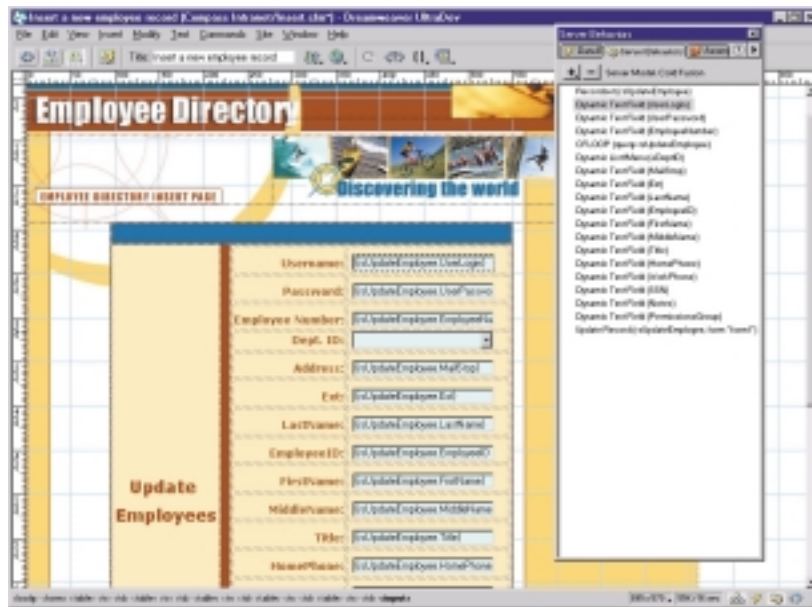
Insert a new employee record (Compass Intranet/insert.cfm*) - Dreamweaver UltraDev

File Edit View Insert Modify Text Commands Site Window Help

Title: Insert a new employee record

Employee Directory

Discovering the world

EMPLOYEE DIRECTORY INSERT PAGE

Update Employees

Username: {rsUpdateEmployee.UserLogin}
Password: {rsUpdateEmployee.UserPasswo
Employee Number: {rsUpdateEmployee.EmployeeNu
Dept. ID:
Address: {rsUpdateEmployee.MailStop}
Ext: {rsUpdateEmployee.Ext}
LastName: {rsUpdateEmployee.LastName}
EmployeeID: {rsUpdateEmployee.EmployeeID
FirstName: {rsUpdateEmployee.FirstName}
MiddleName: {rsUpdateEmployee.MiddleName
Title: {rsUpdateEmployee.Title}
HomePhone: {rsUpdateEmployee.HomePhone

Server Behaviors

Server Model: Cold Fusion

Recordset (rsUpdateEmployee)
Dynamic Text Field (UserLogin)
Dynamic Text Field (UserPassword)
Dynamic Text Field (EmployeeNumber)
CFLOOP (query rsUpdateEmployee)
Dynamic List/Menu (DeptID)
Dynamic Text Field (MailStop)
Dynamic Text Field (Ext)
Dynamic Text Field (LastName)
Dynamic Text Field (EmployeeID)
Dynamic Text Field (FirstName)
Dynamic Text Field (MiddleName)
Dynamic Text Field (Title)
Dynamic Text Field (HomePhone)
Dynamic Text Field (WorkPhone)
Dynamic Text Field (SSN)
Dynamic Text Field (Notes)
Dynamic Text Field (PermissionGroup)
Update Record (rsUpdateEmployee, form "form1")

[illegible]